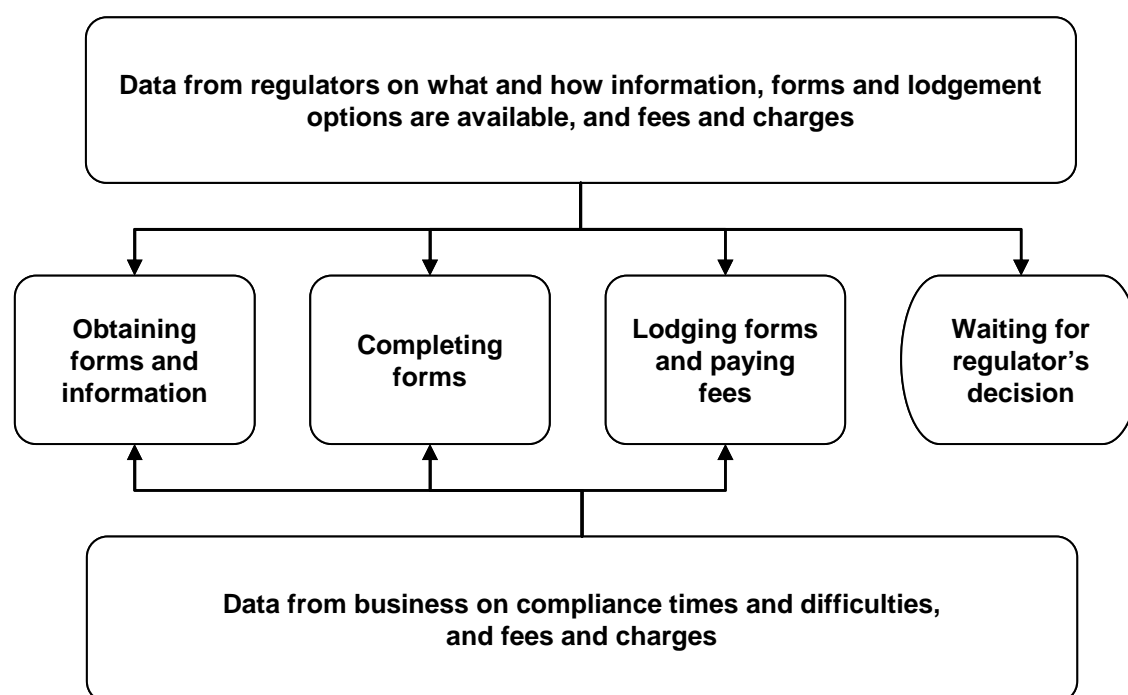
Data from regulators on what and how information, forms and lodgement options are available, and fees and charges

Obtaining forms and information

Completing forms

Lodging forms and paying fees

Waiting for regulator's decision

Data from business on compliance times and difficulties, and fees and charges